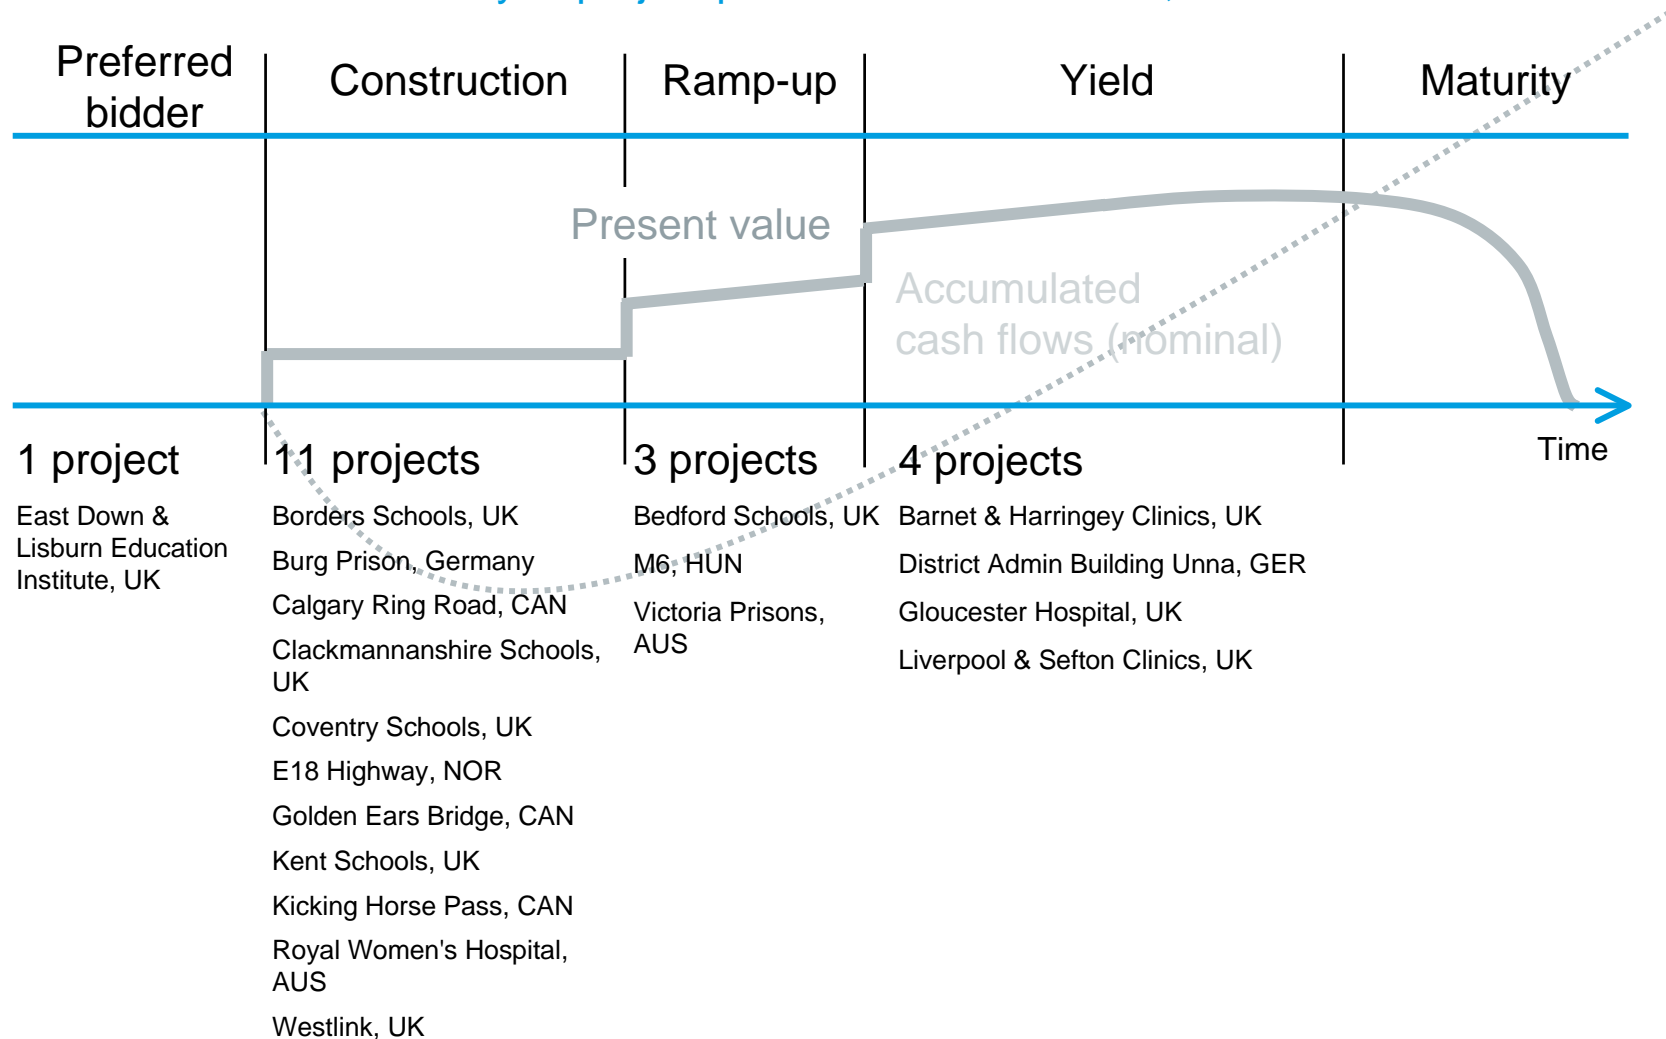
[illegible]

Preferred bidder

Construction

Ramp-up

Yield

Maturity

Present value

Accumulated cash flows (nominal)

Time

1 project

East Down & Lisburn Education Institute, UK

11 projects

Borders Schools, UK

Burg Prison, Germany

Calgary Ring Road, CAN

Clackmannanshire Schools, UK

Coventry Schools, UK

E18 Highway, NOR

Golden Ears Bridge, CAN

Kent Schools, UK

Kicking Horse Pass, CAN

Royal Women's Hospital, AUS

Westlink, UK

3 projects

Bedford Schools, UK

M6, HUN

Victoria Prisons, AUS

4 projects

Barnet & Harringey Clinics, UK

District Admin Building Unna, GER

Gloucester Hospital, UK

Liverpool & Sefton Clinics, UK